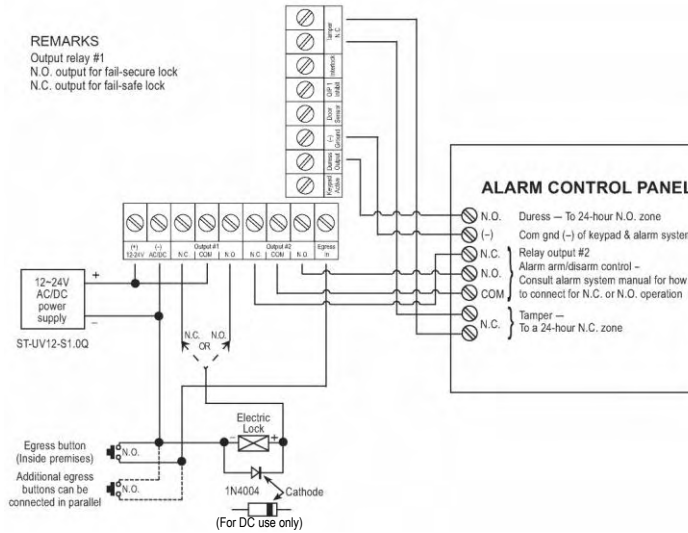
REMARKS
Output relay #1
N.O. output for fail-secure lock
N.C. output for fail-safe lock

Tamper N.C.
Interlock
O/P 1 Inhibit
Door Sensor
(-) Ground
Duress Output
Keypad Active

ALARM CONTROL PANEL

N.O. Duress — To 24-hour N.O. zone
(–) Com gnd (–) of keypad & alarm system
N.C.
N.O.
COM
Relay output #2
Alarm arm/disarm control –
Consult alarm system manual for how to connect for N.C. or N.O. operation
N.C. Tamper –
To a 24-hour N.C. zone

(+) 12-24V
(-) AC/DC
Output #1
N.C. COM N.O.
Output #2
N.C. COM N.O.
Egress In

12~24V AC/DC power supply
+
–
ST-UV12-S1.0Q

N.C. N.O.
OR

Electric Lock
– +
1N4004
Cathode
(For DC use only)

Egress button (Inside premises)
N.O.
Additional egress buttons can be connected in parallel
N.O.